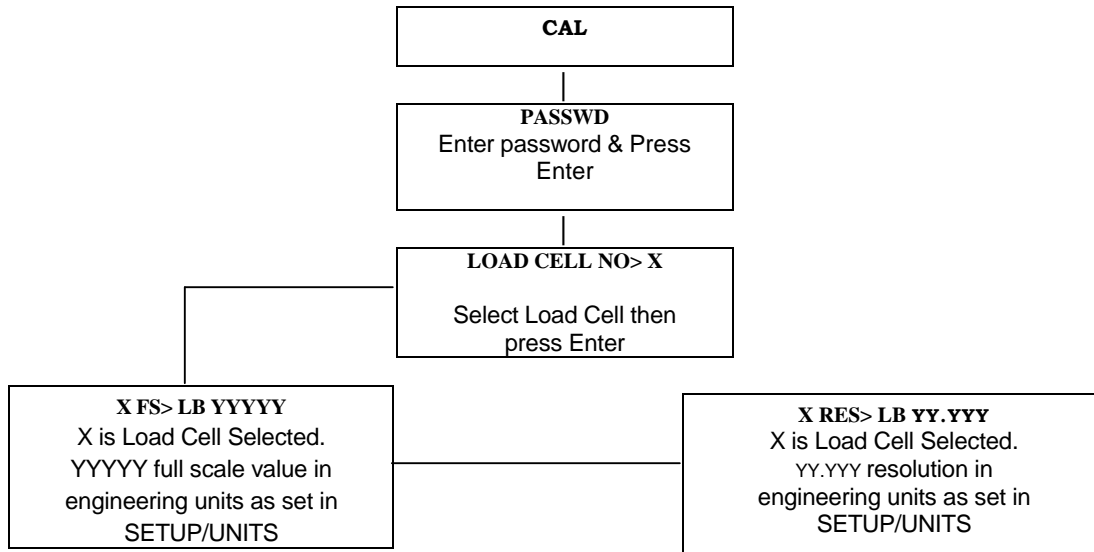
CAL

PASSWD
Enter password & Press Enter

LOAD CELL NO> X

Select Load Cell then press Enter

X FS> LB YYYYY
X is Load Cell Selected. YYYYY full scale value in engineering units as set in SETUP/UNITS

X RES> LB YY.YYY
X is Load Cell Selected. YY.YYY resolution in engineering units as set in SETUP/UNITS